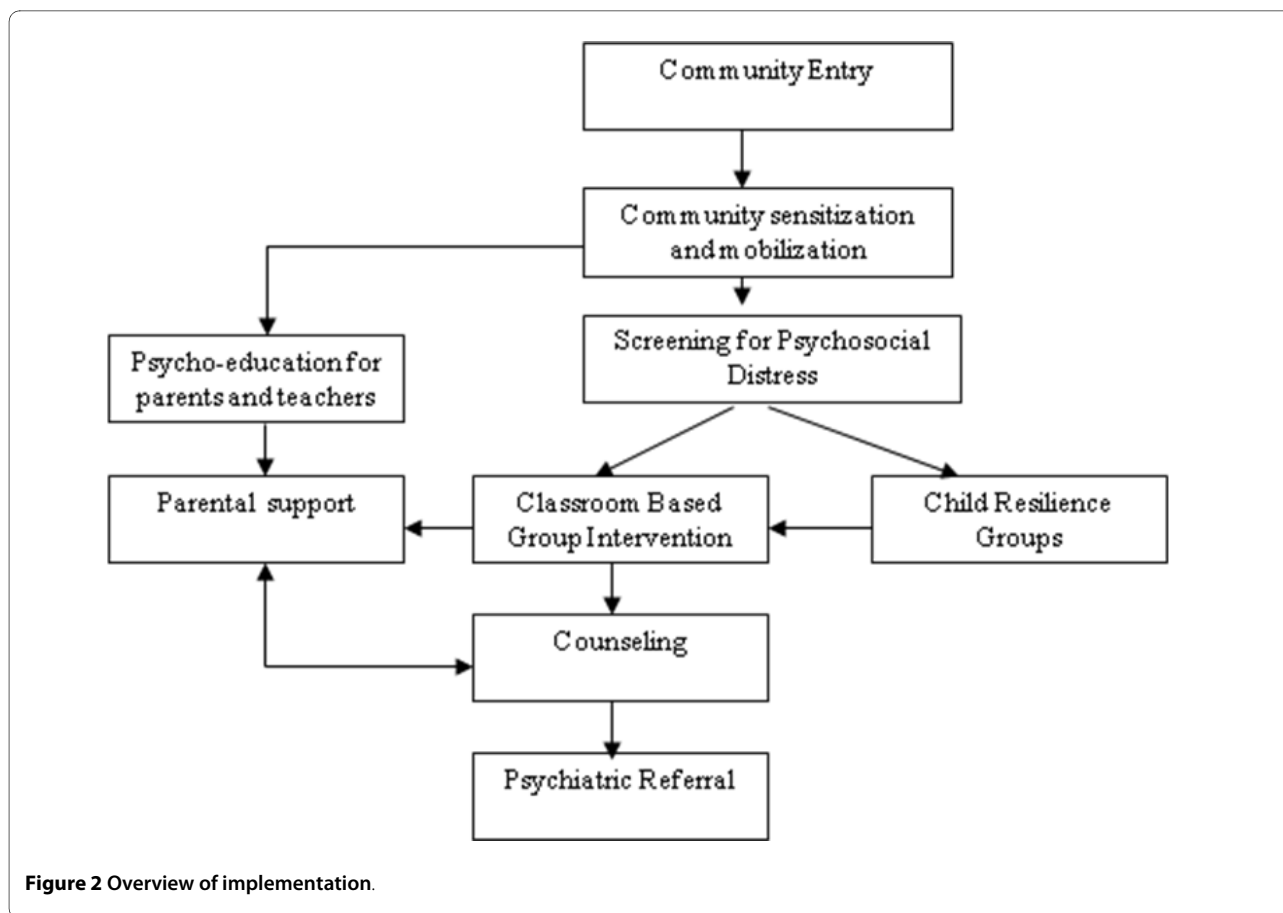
Community Entry

Community sensitization and mobilization

Psycho-education for parents and teachers

Screening for Psychosocial Distress

Parental support

Classroom Based Group Intervention

Child Resilience Groups

Counseling

Psychiatric Referral

**Figure 2 Overview of implementation**.